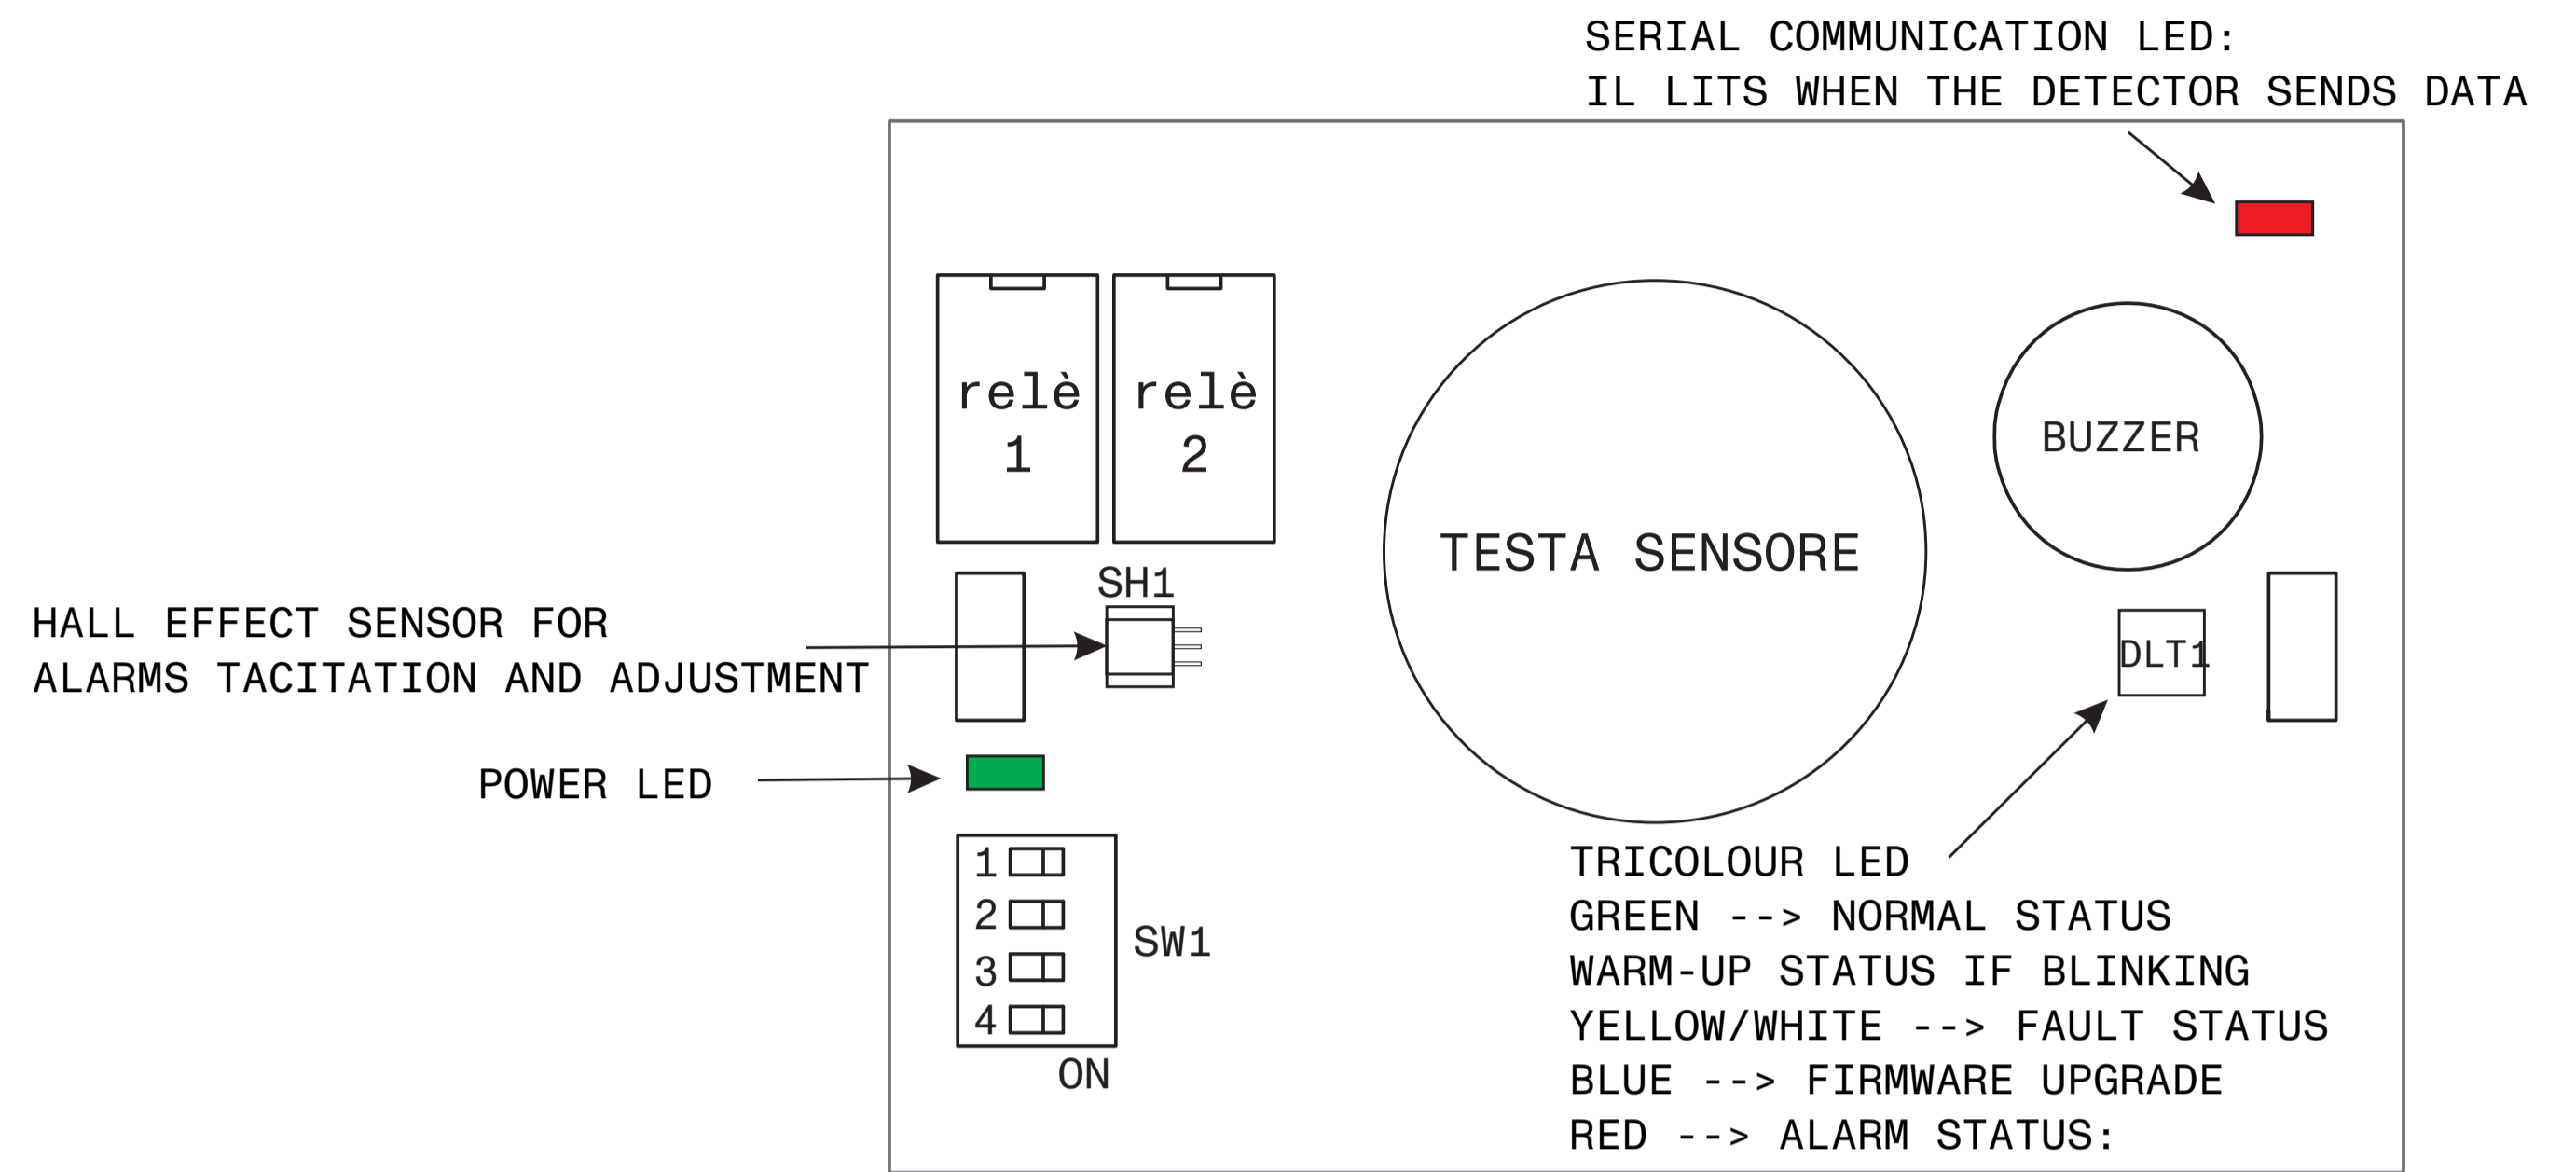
SERIAL COMMUNICATION LED:
IL LITS WHEN THE DETECTOR SENDS DATA

relè
1

relè
2

TESTA SENSORE

BUZZER

SH1

HALL EFFECT SENSOR FOR
ALARMS TACITATION AND ADJUSTMENT

DLT1

POWER LED

1
2
3
4
ON

SW1

TRICOLOUR LED
GREEN --> NORMAL STATUS
WARM-UP STATUS IF BLINKING
YELLOW/WHITE --> FAULT STATUS
BLUE --> FIRMWARE UPGRADE
RED --> ALARM STATUS: